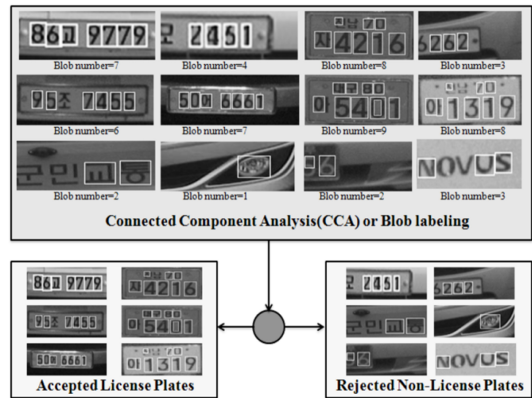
86머 9779
Blob number=7
로 2451
Blob number=4
서울 70
자 4216
Blob number=8
5262
Blob number=3
95조 7455
Blob number=6
50머 6661
Blob number=7
이 5401
Blob number=9
이 1319
Blob number=8
군 민
Blob number=2
Blob number=1
Blob number=2
NOVUS
Blob number=3

Connected Component Analysis(CCA) or Blob labeling

86머 9779
자 4216
95조 7455
이 5401
50머 6661
이 1319
Accepted License Plates

로 2451
5262
군 민
NOVUS
Rejected Non-License Plates